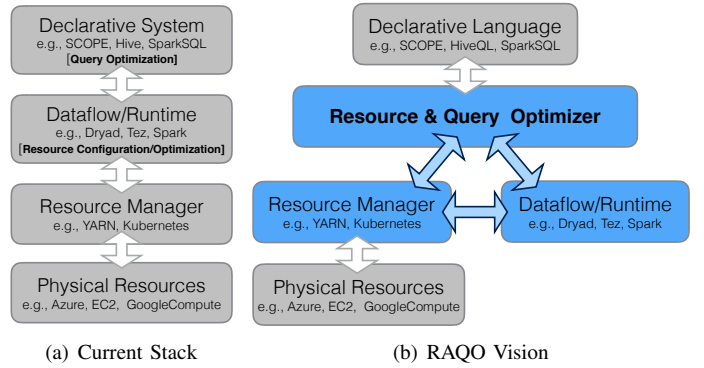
Declarative System
e.g., SCOPE, Hive, SparkSQL
[Query Optimization]

Dataflow/Runtime
e.g., Dryad, Tez, Spark
[Resource Configuration/Optimization]

Resource Manager
e.g., YARN, Kubernetes

Physical Resources
e.g., Azure, EC2, GoogleCompute

(a) Current Stack

Declarative Language
e.g., SCOPE, HiveQL, SparkSQL

Resource & Query Optimizer

Resource Manager
e.g., YARN, Kubernetes

Dataflow/Runtime
e.g., Dryad, Tez, Spark

Physical Resources
e.g., Azure, EC2, GoogleCompute

(b) RAQO Vision